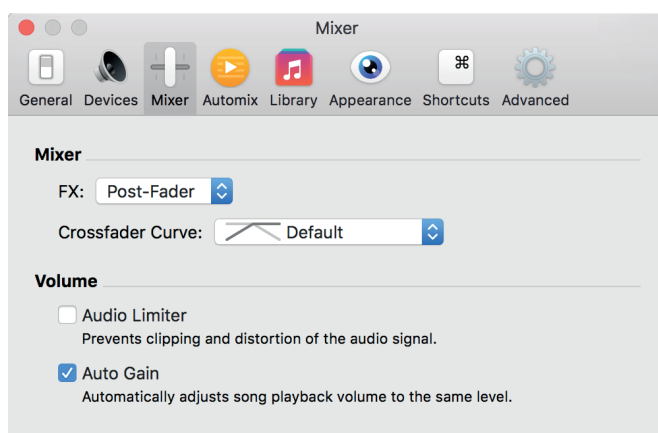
Mixer

⌘

General Devices Mixer Automix Library Appearance Shortcuts Advanced

Mixer

FX: Post-Fader

Crossfader Curve: Default

Volume

Audio Limiter
Prevents clipping and distortion of the audio signal.

Auto Gain
Automatically adjusts song playback volume to the same level.